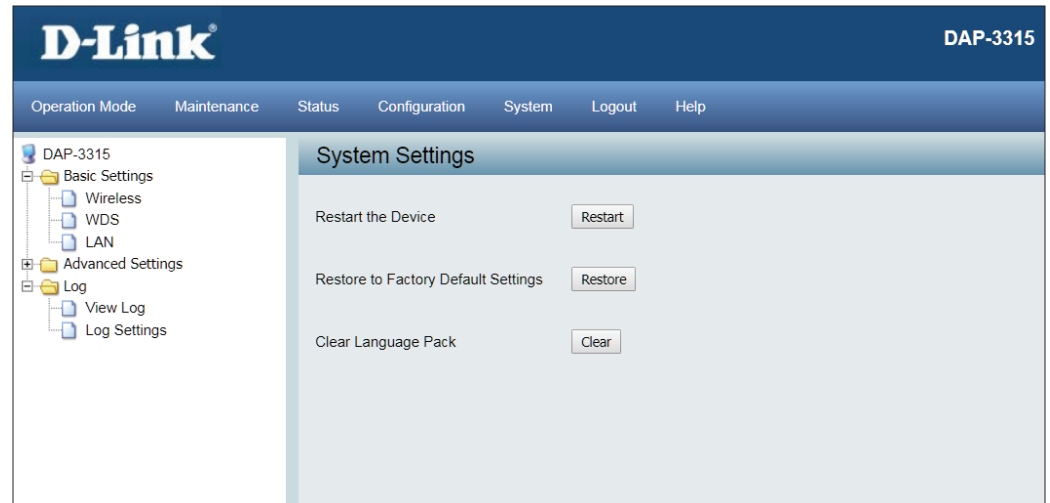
D-Link®

DAP-3315

Operation Mode Maintenance Status Configuration System Logout Help

DAP-3315
Basic Settings
Wireless
WDS
LAN
Advanced Settings
Log
View Log
Log Settings

System Settings

Restart the Device Restart

Restore to Factory Default Settings Restore

Clear Language Pack Clear